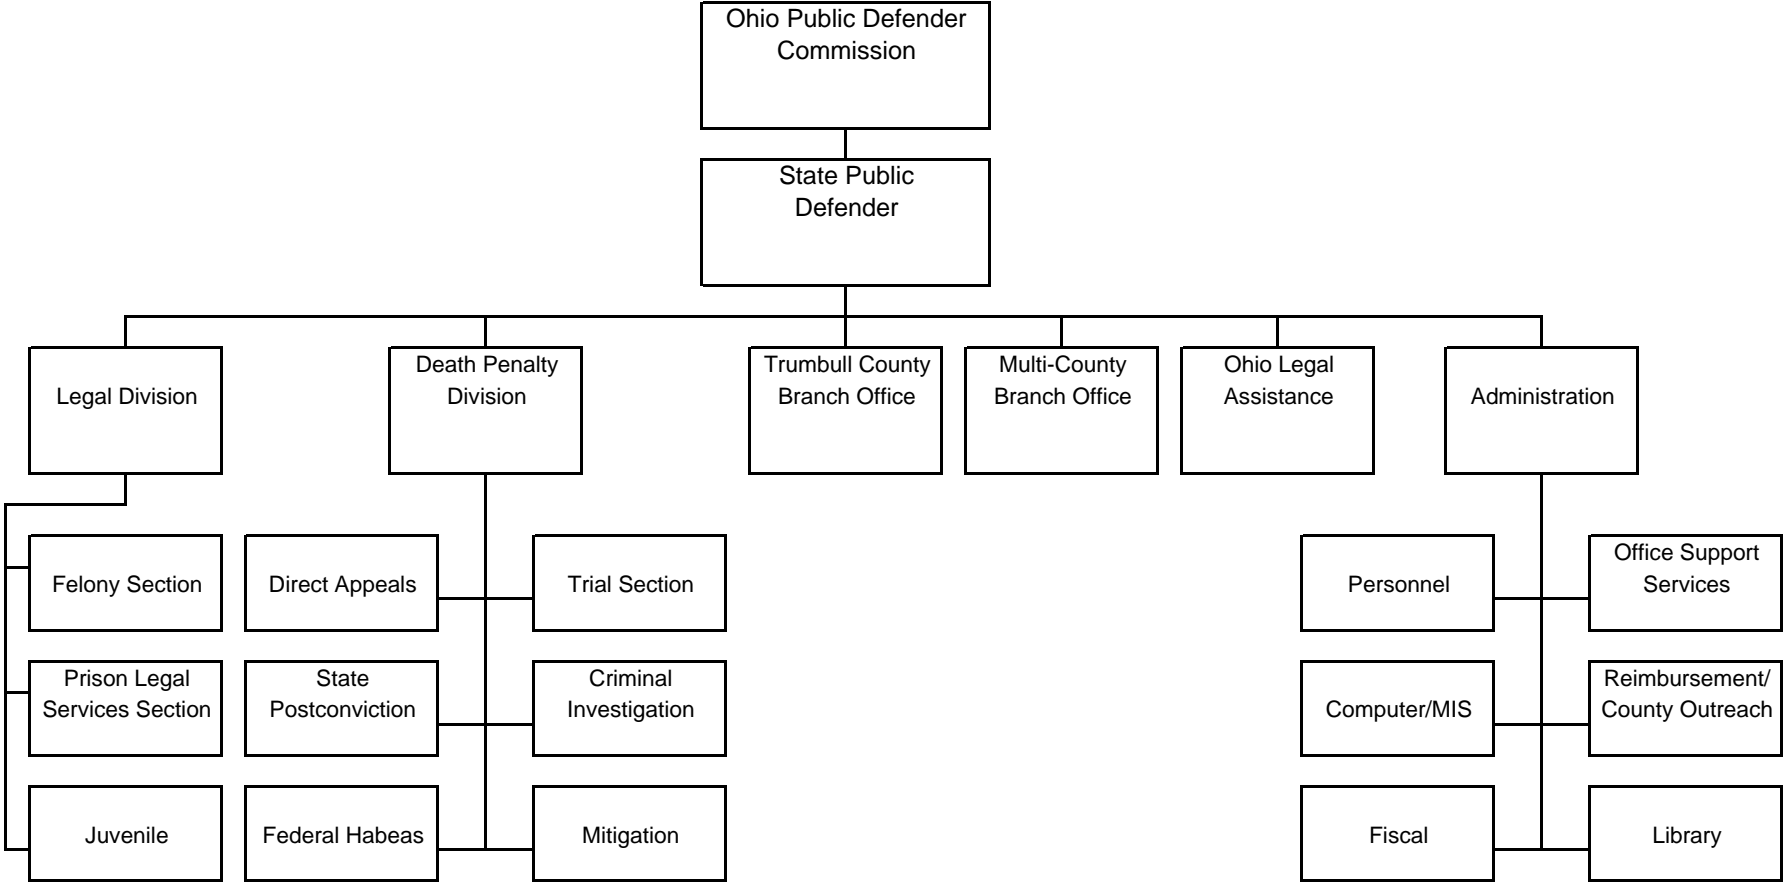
Ohio Public Defender Commission

State Public Defender

Legal Division

Death Penalty Division

Trumbull County Branch Office

Multi-County Branch Office

Ohio Legal Assistance

Administration

Felony Section

Prison Legal Services Section

Juvenile

Direct Appeals

Trial Section

State Postconviction

Criminal Investigation

Federal Habeas

Mitigation

Personnel

Office Support Services

Computer/MIS

Reimbursement/ County Outreach

Fiscal

Library